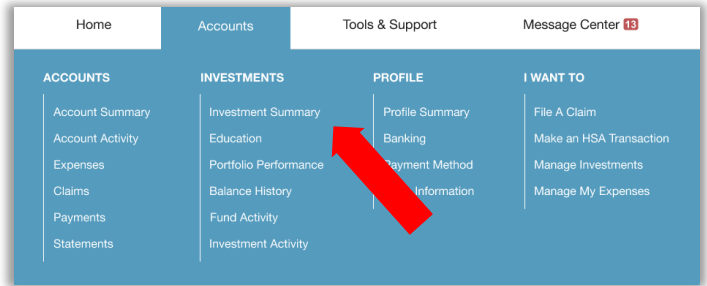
Home
Accounts
Tools & Support
Message Center 13

ACCOUNTS
Account Summary
Account Activity
Expenses
Claims
Payments
Statements

INVESTMENTS
Investment Summary
Education
Portfolio Performance
Balance History
Fund Activity
Investment Activity

PROFILE
Profile Summary
Banking
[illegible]ayment Method
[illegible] Information

I WANT TO
File A Claim
Make an HSA Transaction
Manage Investments
Manage My Expenses